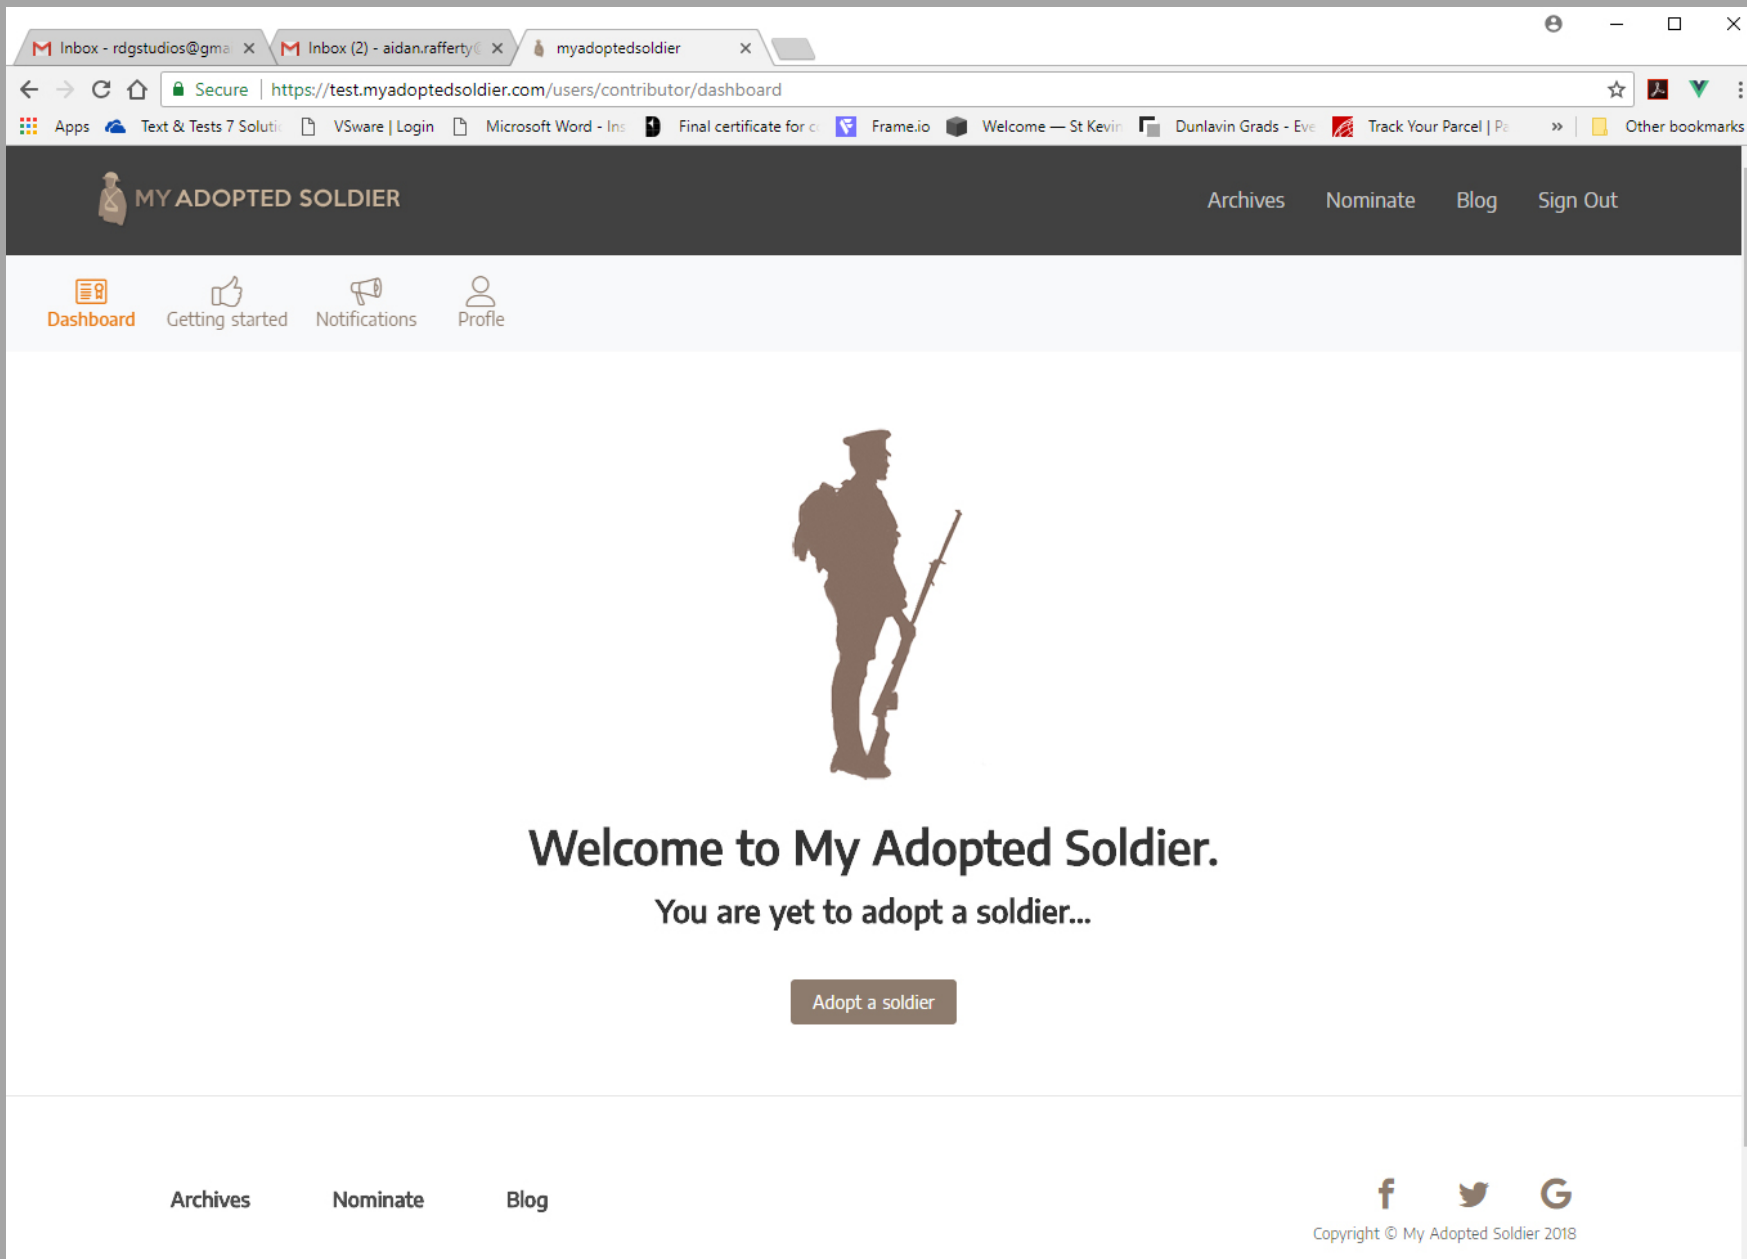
Inbox - rdgstudios@gma
Inbox (2) - aidan.rafferty
myadoptedsoldier

Secure https://test.myadoptedsoldier.com/users/contributor/dashboard

Apps Text & Tests 7 Soluti VSware | Login Microsoft Word - Ins Final certificate for c Frame.io Welcome — St Kevin Dunlavin Grads - Eve Track Your Parcel | Pa » Other bookmarks

MY ADOPTED SOLDIER

Archives Nominate Blog Sign Out

Dashboard Getting started Notifications Profile

Welcome to My Adopted Soldier.

You are yet to adopt a soldier...

Adopt a soldier

Archives Nominate Blog

Copyright © My Adopted Soldier 2018